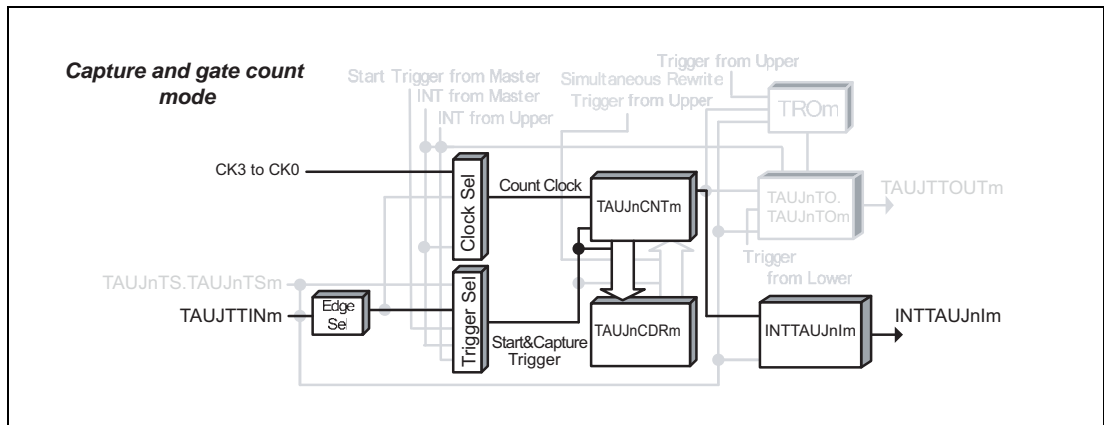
Capture and gate count mode

Start Trigger from Master
INT from Master
INT from Upper
Trigger from Upper
Simultaneous Rewrite
Trigger from Upper
TROm

CK3 to CK0
Clock Sel
Count Clock
TAUJnCNTm
TAUJnTO.
TAUJnTOm
TAUJTTOUTm
Trigger
from Lower

TAUJnTS.TAUJnTSm
TAUJTTINm
Edge Sel
Trigger Sel
Start&Capture Trigger
TAUJnCDRm
INTTAUJnIm
INTTAUJnIm